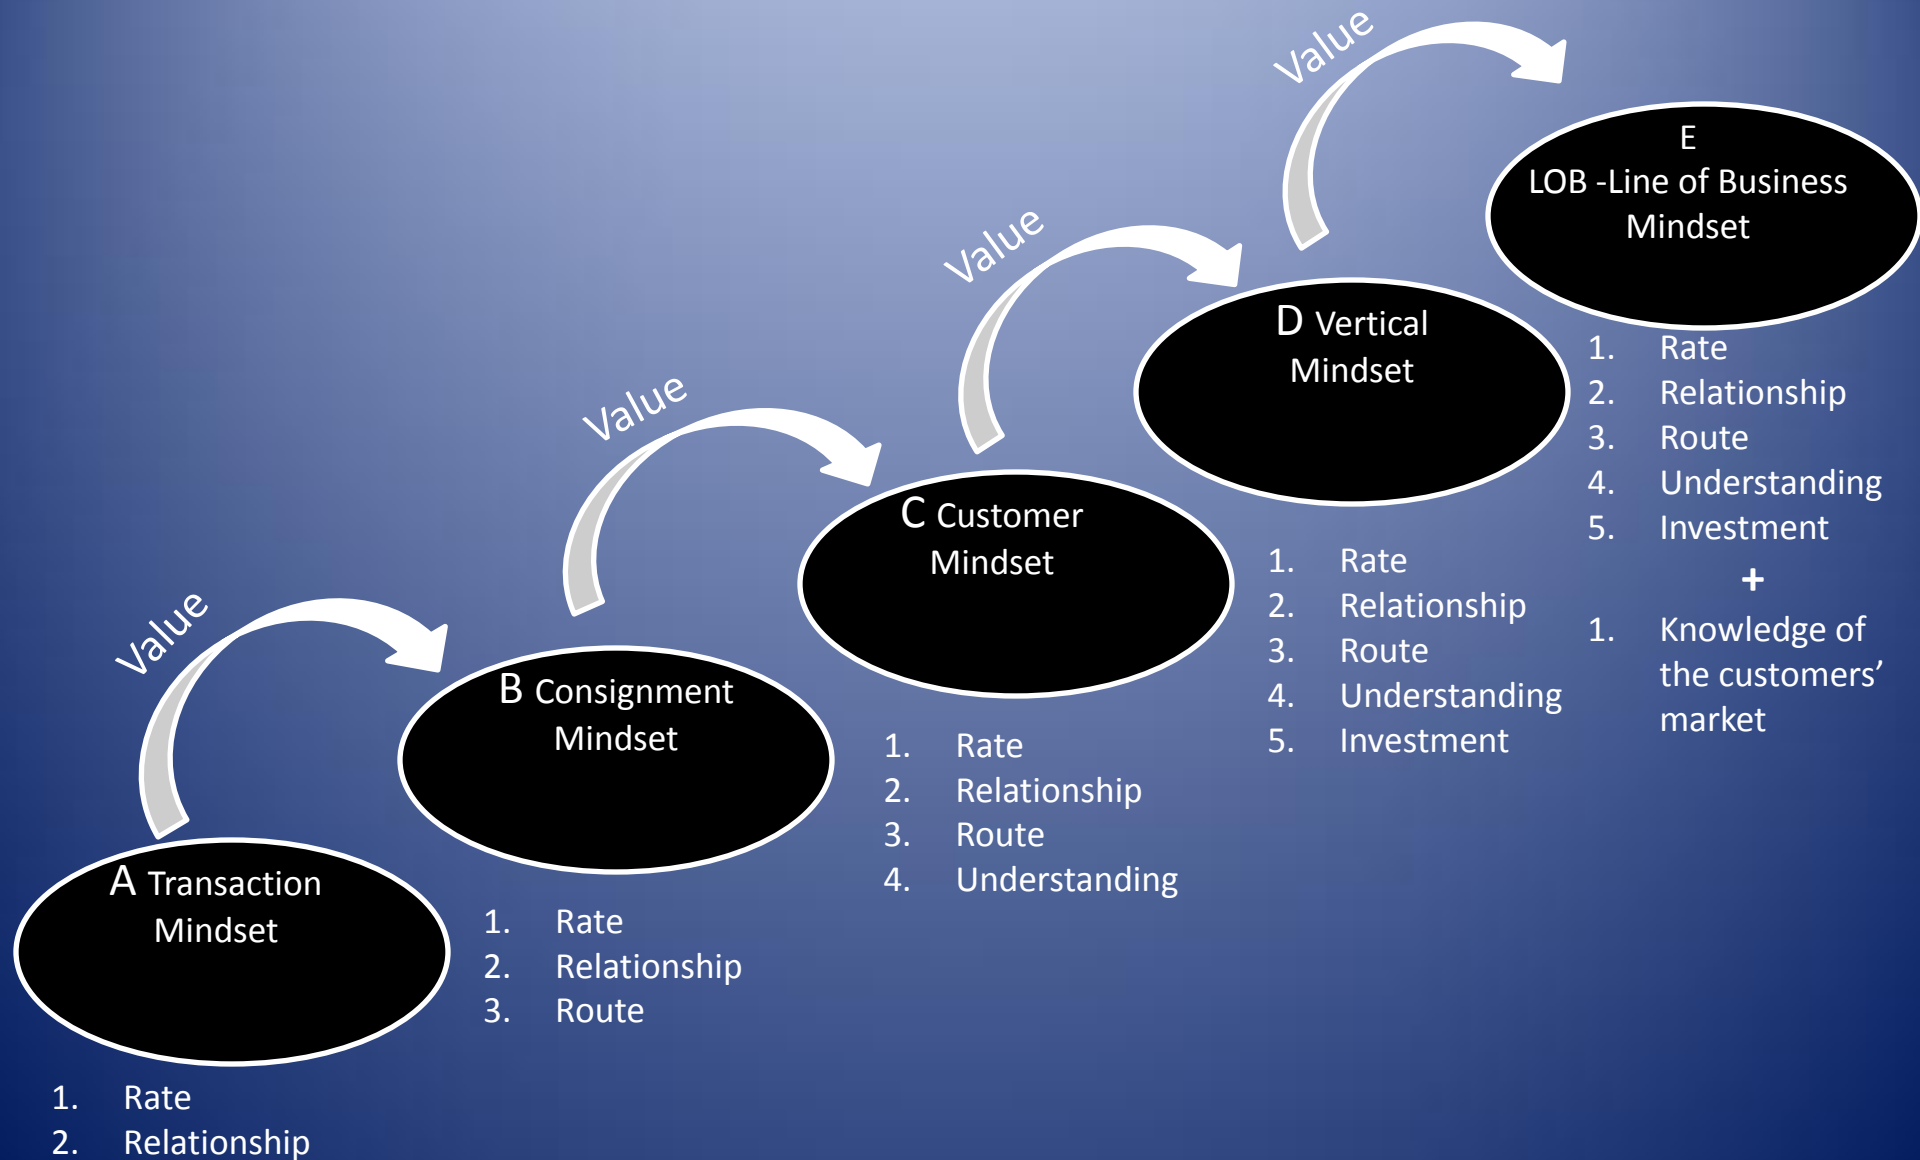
A Transaction Mindset

1. Rate
2. Relationship

Value

B Consignment Mindset

1. Rate
2. Relationship
3. Route

Value

C Customer Mindset

1. Rate
2. Relationship
3. Route
4. Understanding

Value

D Vertical Mindset

1. Rate
2. Relationship
3. Route
4. Understanding
5. Investment

Value

E
LOB -Line of Business Mindset

1. Rate
2. Relationship
3. Route
4. Understanding
5. Investment

+

1. Knowledge of the customers' market